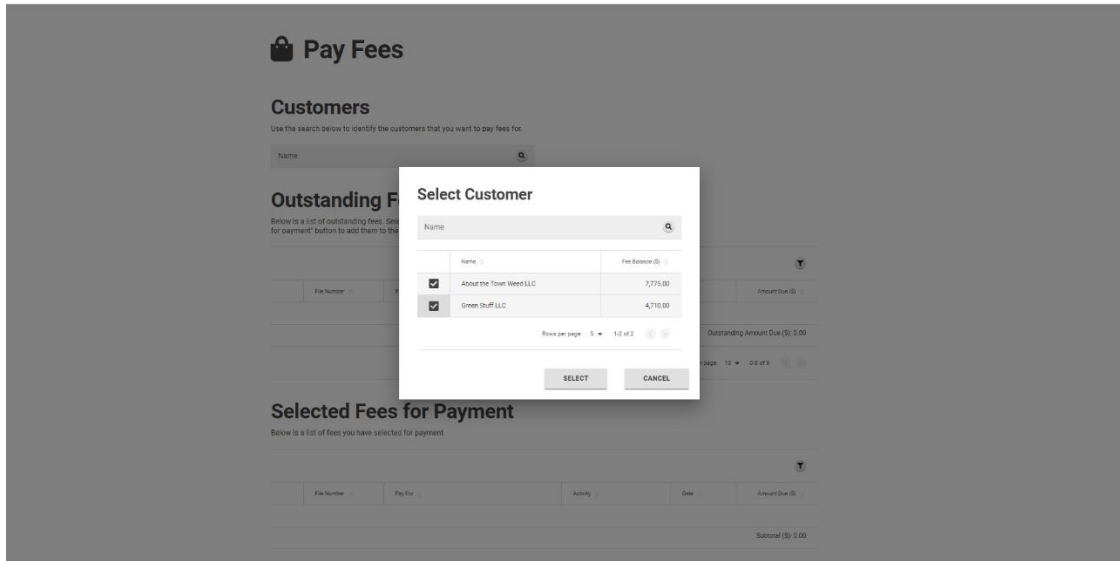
Pay Fees

Customers

Use the search below to identify the customers that you want to pay fees for.

Name

Outstanding F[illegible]

Below is a list of outstanding fees. Sele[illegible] for payment" button to add them to the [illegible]

File Number

Amount Due ($)

Outstanding Amount Due ($): 0.00

Rows per page: 10 0-0 of 0

Select Customer

Name

| | Name | Fee Balance ($) |
|---|---|---|
| ☑ | About the Town Weed LLC | 7,775.00 |
| ☑ | Green Stuff LLC | 4,710.00 |

Rows per page: 5 1-2 of 2

SELECT CANCEL

Selected Fees for Payment

Below is a list of fees you have selected for payment.

| File Number | Pay For | Activity | Date | Amount Due ($) |
|---|---|---|---|---|

Subtotal ($): 0.00